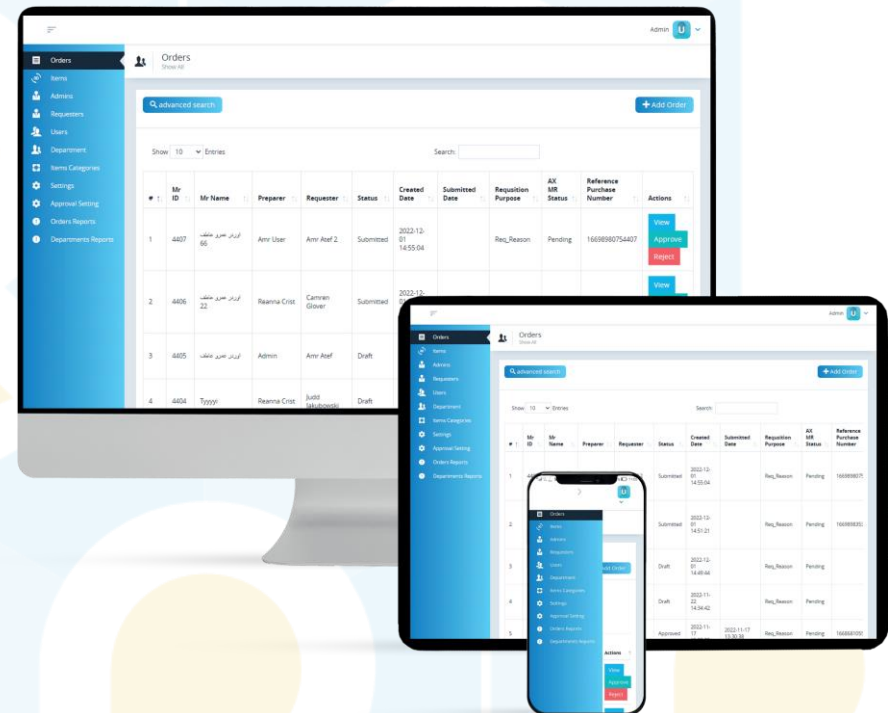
Admin U

Orders
Items
Admins
Requesters
Users
Department
Items Categories
Settings
Approval Setting
Orders Reports
Departments Reports

Orders
Show All

advanced search

+ Add Order

Show 10 Entries

Search:

| # | Mr ID | Mr Name | Preparer | Requester | Status | Created Date | Submitted Date | Requsition Purpose | AX MR Status | Reference Purchase Number | Actions |
|---|---|---|---|---|---|---|---|---|---|---|---|
| 1 | 4407 | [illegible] 66 | Amr User | Amr Atef 2 | Submitted | 2022-12-01 14:55:04 | | Req_Reason | Pending | 16698980754407 | View Approve Reject |
| 2 | 4406 | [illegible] 22 | Reanna Crist | Camren Glover | Submitted | 2022-12- | | | | | View |
| 3 | 4405 | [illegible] | Admin | Amr Atef | Draft | | | | | | |
| 4 | 4404 | Tyyyyi | Reanna Crist | Judd Jakubowski | Draft | | | | | | |

Admin U

Orders
Items
Admins
Requesters
Users
Department
Items Categories
Settings
Approval Setting
Orders Reports
Departments Reports

Orders
Show All

advanced search

+ Add Order

Show 10 Entries

Search:

| # | Mr ID | Mr Name | Preparer | Requester | Status | Created Date | Submitted Date | Requsition Purpose | AX MR Status | Reference Purchase Number |
|---|---|---|---|---|---|---|---|---|---|---|
| 1 | | | | | Submitted | 2022-12-01 14:55:04 | | Req_Reason | Pending | 16698980 |
| 2 | | | | | Submitted | 2022-12-01 14:51:21 | | Req_Reason | Pending | 16698983 |
| 3 | | | | | Draft | 2022-12-01 14:49:44 | | | | |
| 4 | | | | | Draft | 2022-11-22 14:34:42 | | Req_Reason | Pending | |
| 5 | | | | | Approved | 2022-11-17 | 2022-11-17 13:30:38 | Req_Reason | Pending | 16686810 |

U

Orders
Items
Admins
Requesters
Users
Department
Items Categories
Settings
Approval Setting
Orders Reports
Departments Reports

Add Order

Actions

View
Approve
Reject